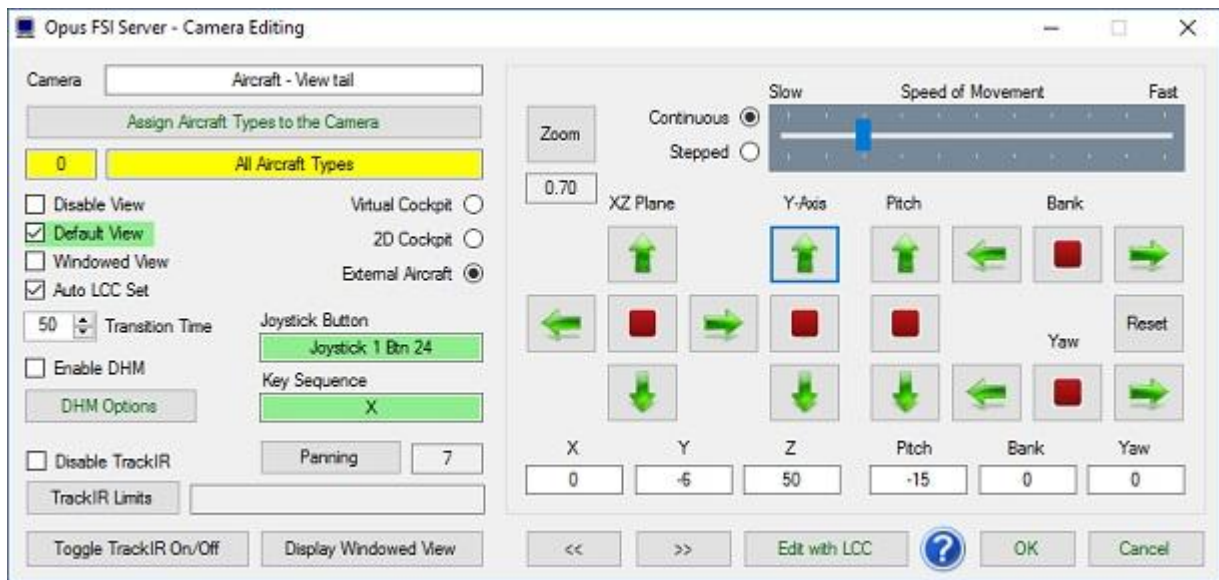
Opus FSI Server - Camera Editing

Camera
Aircraft - View tail

Assign Aircraft Types to the Camera

0
All Aircraft Types

Disable View
Default View
Windowed View
Auto LCC Set
Virtual Cockpit
2D Cockpit
External Aircraft

50 Transition Time
Joystick Button
Joystick 1 Btn 24

Enable DHM
Key Sequence
X

DHM Options

Disable TrackIR
Panning
7

TrackIR Limits

Toggle TrackIR On/Off
Display Windowed View

Zoom
Continuous
Stepped
Slow
Speed of Movement
Fast

0.70
XZ Plane
Y-Axis
Pitch
Bank

Reset
Yaw

X
Y
Z
Pitch
Bank
Yaw

0
-6
50
-15
0
0

<<
>>
Edit with LCC
OK
Cancel